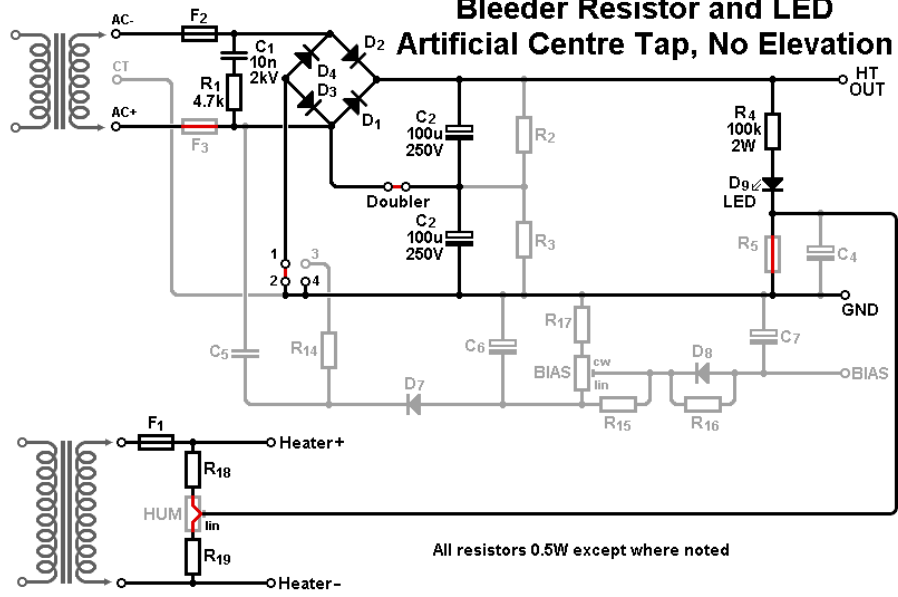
Bleeder Resistor and LED
Artificial Centre Tap, No Elevation

AC-
F$_2$
C$_1$ 10n 2kV
D$_2$
D$_4$
D$_3$
D$_1$
CT
R$_1$ 4.7k
AC+
F$_3$
HT OUT
R$_4$ 100k 2W
C$_2$ 100u 250V
R$_2$
Doubler
D$_9$ LED
C$_2$ 100u 250V
R$_3$
R$_5$
C$_4$
1
2
3
4
GND
R$_{17}$
C$_5$
R$_{14}$
C$_6$
D$_8$
C$_7$
cw
BIAS
lin
BIAS
D$_7$
R$_{15}$
R$_{16}$
F$_1$
Heater+
R$_{18}$
HUM
lin
R$_{19}$
Heater-
All resistors 0.5W except where noted